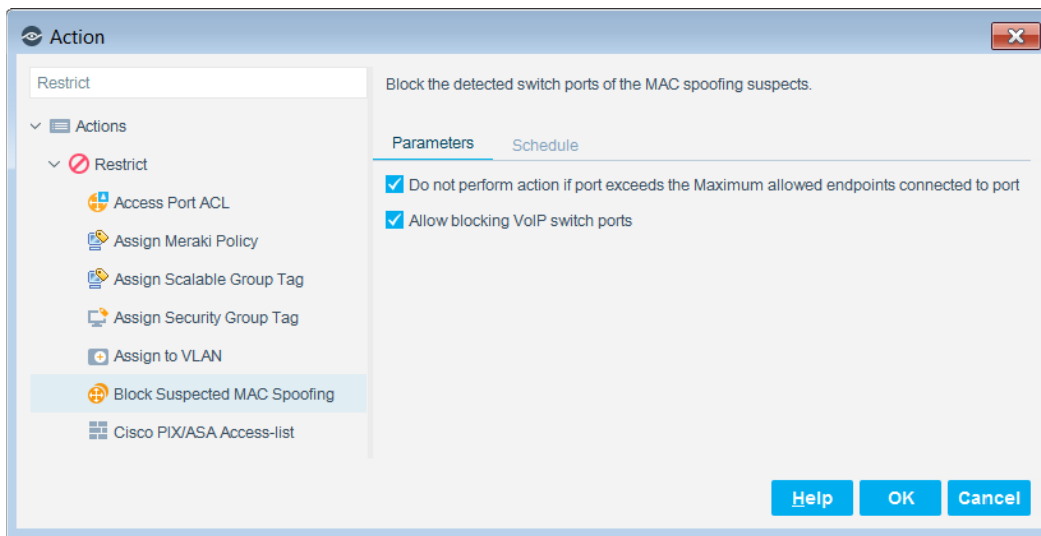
Action

Restrict

Actions

Restrict

Access Port ACL

Assign Meraki Policy

Assign Scalable Group Tag

Assign Security Group Tag

Assign to VLAN

Block Suspected MAC Spoofing

Cisco PIX/ASA Access-list

Block the detected switch ports of the MAC spoofing suspects.

Parameters | Schedule

Do not perform action if port exceeds the Maximum allowed endpoints connected to port

Allow blocking VoIP switch ports

Help | OK | Cancel